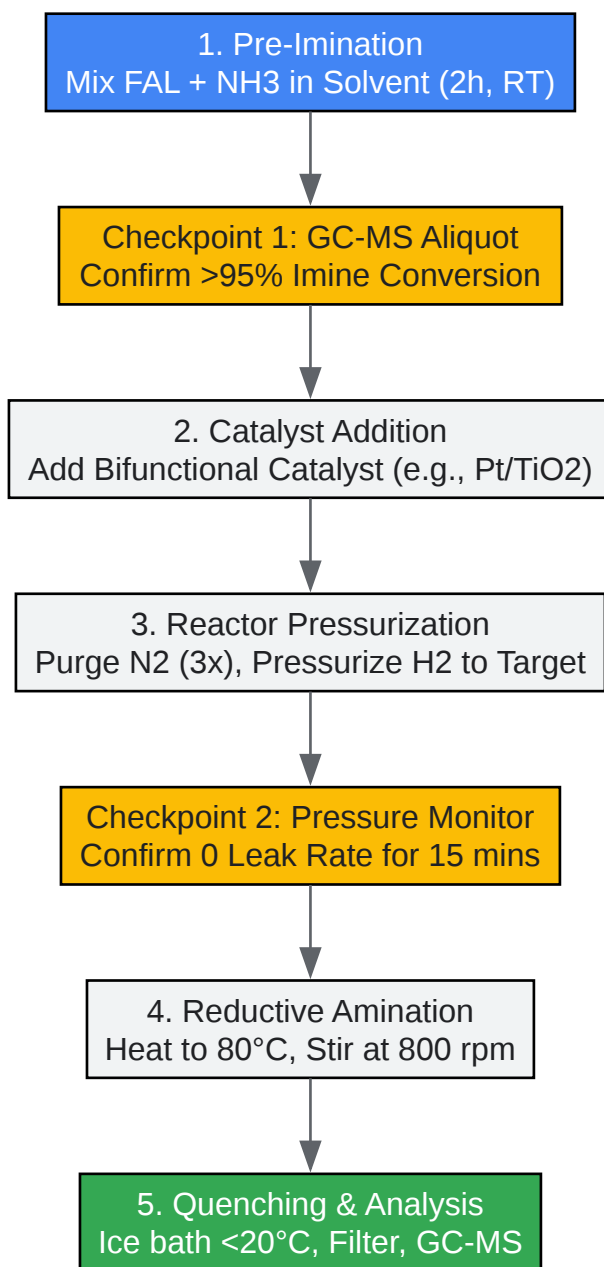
1. Pre-Imination
Mix FAL + NH3 in Solvent (2h, RT)

Checkpoint 1: GC-MS Aliquot
Confirm >95% Imine Conversion

2. Catalyst Addition
Add Bifunctional Catalyst (e.g., Pt/TiO2)

3. Reactor Pressurization
Purge N2 (3x), Pressurize H2 to Target

Checkpoint 2: Pressure Monitor
Confirm 0 Leak Rate for 15 mins

4. Reductive Amination
Heat to 80°C, Stir at 800 rpm

5. Quenching & Analysis
Ice bath <20°C, Filter, GC-MS